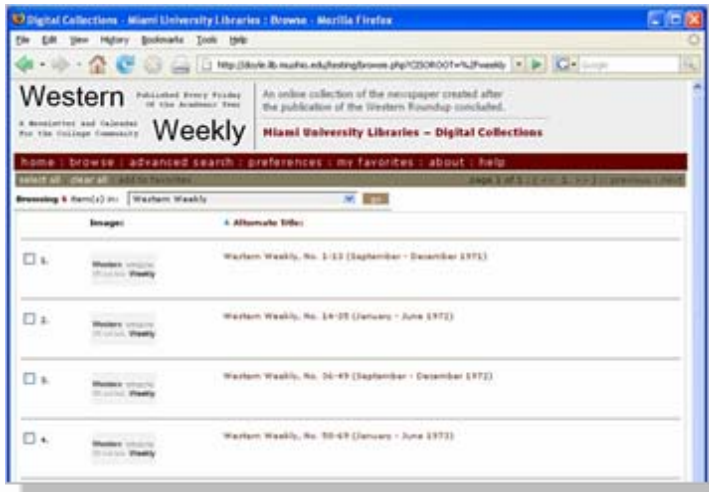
Digital Collections - Miami University Libraries : Browse - Mozilla Firefox

File Edit View History Bookmarks Tools Help

http://doyle.lib.muohio.edu/testing/browse.php?CISOROOT=%2Fweekly

Google

Western Published Every Friday Of the Academic Year

A Newsletter and Calendar For the College Community

Weekly

An online collection of the newspaper created after the publication of the Western Roundup concluded.

Miami University Libraries – Digital Collections

home : browse : advanced search : preferences : my favorites : about : help

select all clear all add to favorites

page 1 of 5 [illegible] previous next

Browsing 6 item(s) in: Western Weekly go

Image: Alternate Title:

1. Western Weekly Western Weekly, No. 1-13 (September - December 1971)

2. Western Weekly Western Weekly, No. 14-35 (January - June 1972)

3. Western Weekly Western Weekly, No. 36-49 (September - December 1972)

4. Western Weekly Western Weekly, No. 50-69 (January - June 1973)